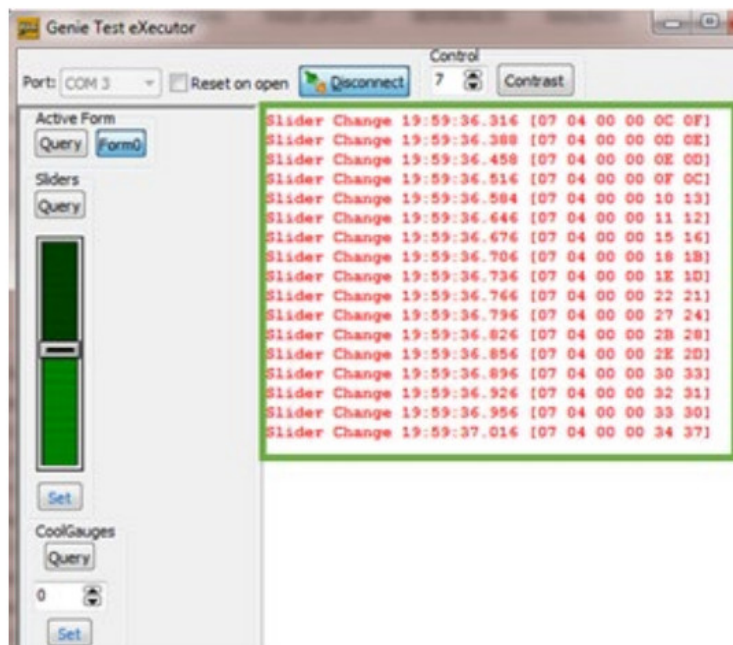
Genie Test eXecutor

Port: COM 3 Reset on open Disconnect Control 7 Contrast

Active Form
Query Form0
Sliders
Query

Set
CoolGauges
Query
0
Set

Slider Change 19:59:36.316 [07 04 00 00 0C 0F]
Slider Change 19:59:36.388 [07 04 00 00 0D 0E]
Slider Change 19:59:36.458 [07 04 00 00 0E 0D]
Slider Change 19:59:36.516 [07 04 00 00 0F 0C]
Slider Change 19:59:36.584 [07 04 00 00 10 13]
Slider Change 19:59:36.646 [07 04 00 00 11 12]
Slider Change 19:59:36.676 [07 04 00 00 15 16]
Slider Change 19:59:36.706 [07 04 00 00 18 1B]
Slider Change 19:59:36.736 [07 04 00 00 1E 1D]
Slider Change 19:59:36.766 [07 04 00 00 22 21]
Slider Change 19:59:36.796 [07 04 00 00 27 24]
Slider Change 19:59:36.826 [07 04 00 00 2B 28]
Slider Change 19:59:36.856 [07 04 00 00 2E 2D]
Slider Change 19:59:36.896 [07 04 00 00 30 33]
Slider Change 19:59:36.926 [07 04 00 00 32 31]
Slider Change 19:59:36.956 [07 04 00 00 33 30]
Slider Change 19:59:37.016 [07 04 00 00 34 37]